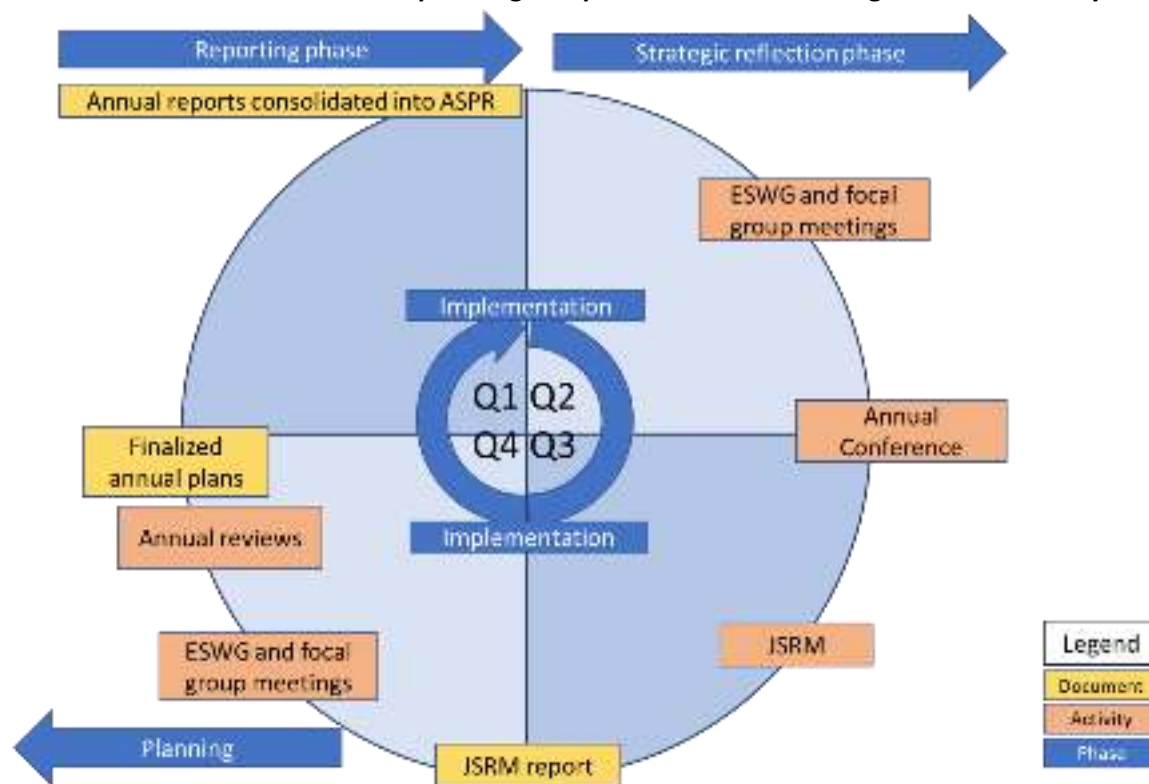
Reporting phase

Strategic reflection phase

Annual reports consolidated into ASPR

ESWG and focal group meetings

Implementation

Q1 Q2
Q4 Q3

Annual Conference

Finalized annual plans

Annual reviews

Implementation

JSRM

ESWG and focal group meetings

Legend
Document
Activity
Phase

Planning

JSRM report